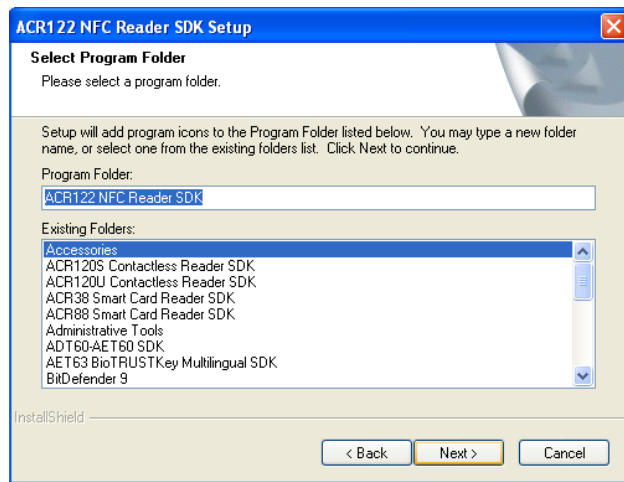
ACR122 NFC Reader SDK Setup

Select Program Folder
Please select a program folder.

Setup will add program icons to the Program Folder listed below. You may type a new folder name, or select one from the existing folders list. Click Next to continue.

Program Folder:
ACR122 NFC Reader SDK

Existing Folders:
Accessories
ACR120S Contactless Reader SDK
ACR120U Contactless Reader SDK
ACR38 Smart Card Reader SDK
ACR88 Smart Card Reader SDK
Administrative Tools
ADT60-AET60 SDK
AET63 BioTRUSTKey Multilingual SDK
BitDefender 9

InstallShield

< Back
Next >
Cancel